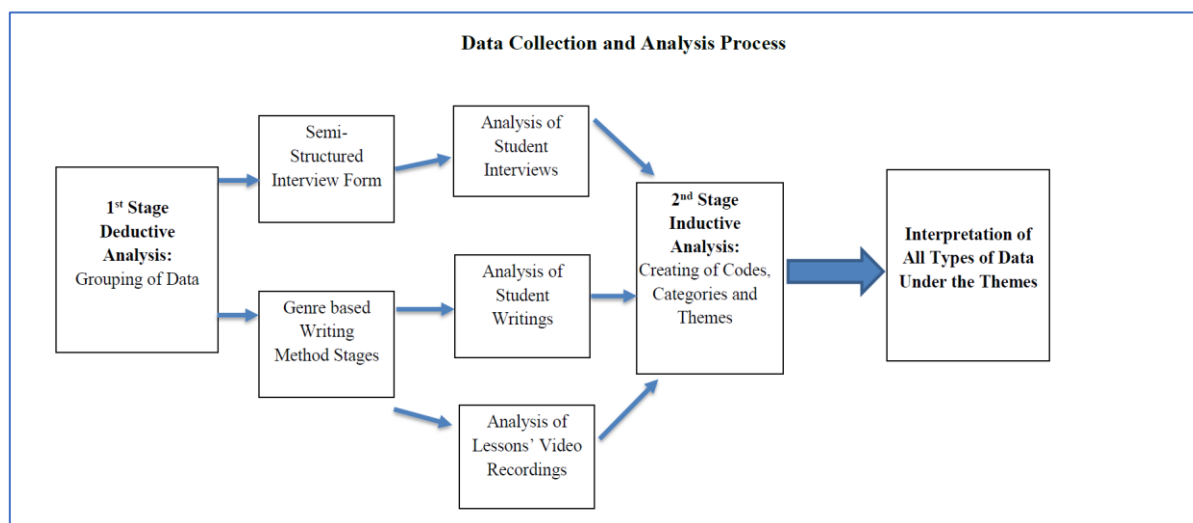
Data Collection and Analysis Process

1st Stage Deductive Analysis: Grouping of Data

Semi-Structured Interview Form

Genre based Writing Method Stages

Analysis of Student Interviews

Analysis of Student Writings

Analysis of Lessons' Video Recordings

2nd Stage Inductive Analysis: Creating of Codes, Categories and Themes

Interpretation of All Types of Data Under the Themes